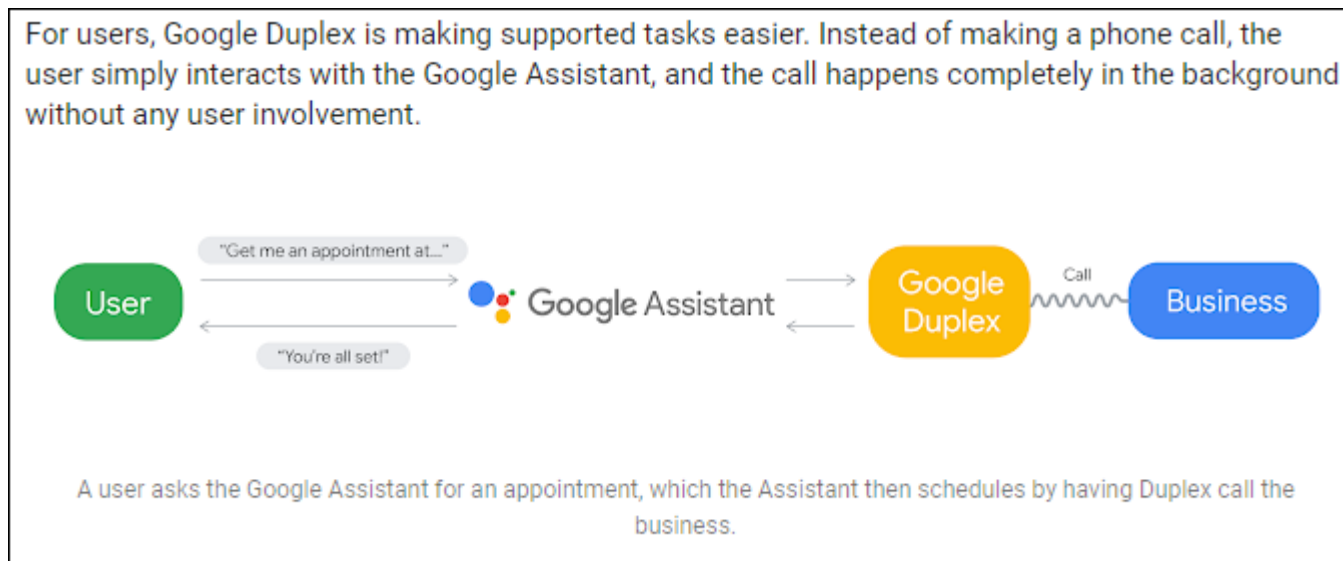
For users, Google Duplex is making supported tasks easier. Instead of making a phone call, the user simply interacts with the Google Assistant, and the call happens completely in the background without any user involvement.

"Get me an appointment at..."

User

Google Assistant

"You're all set!"

Google Duplex

Call

Business

A user asks the Google Assistant for an appointment, which the Assistant then schedules by having Duplex call the business.